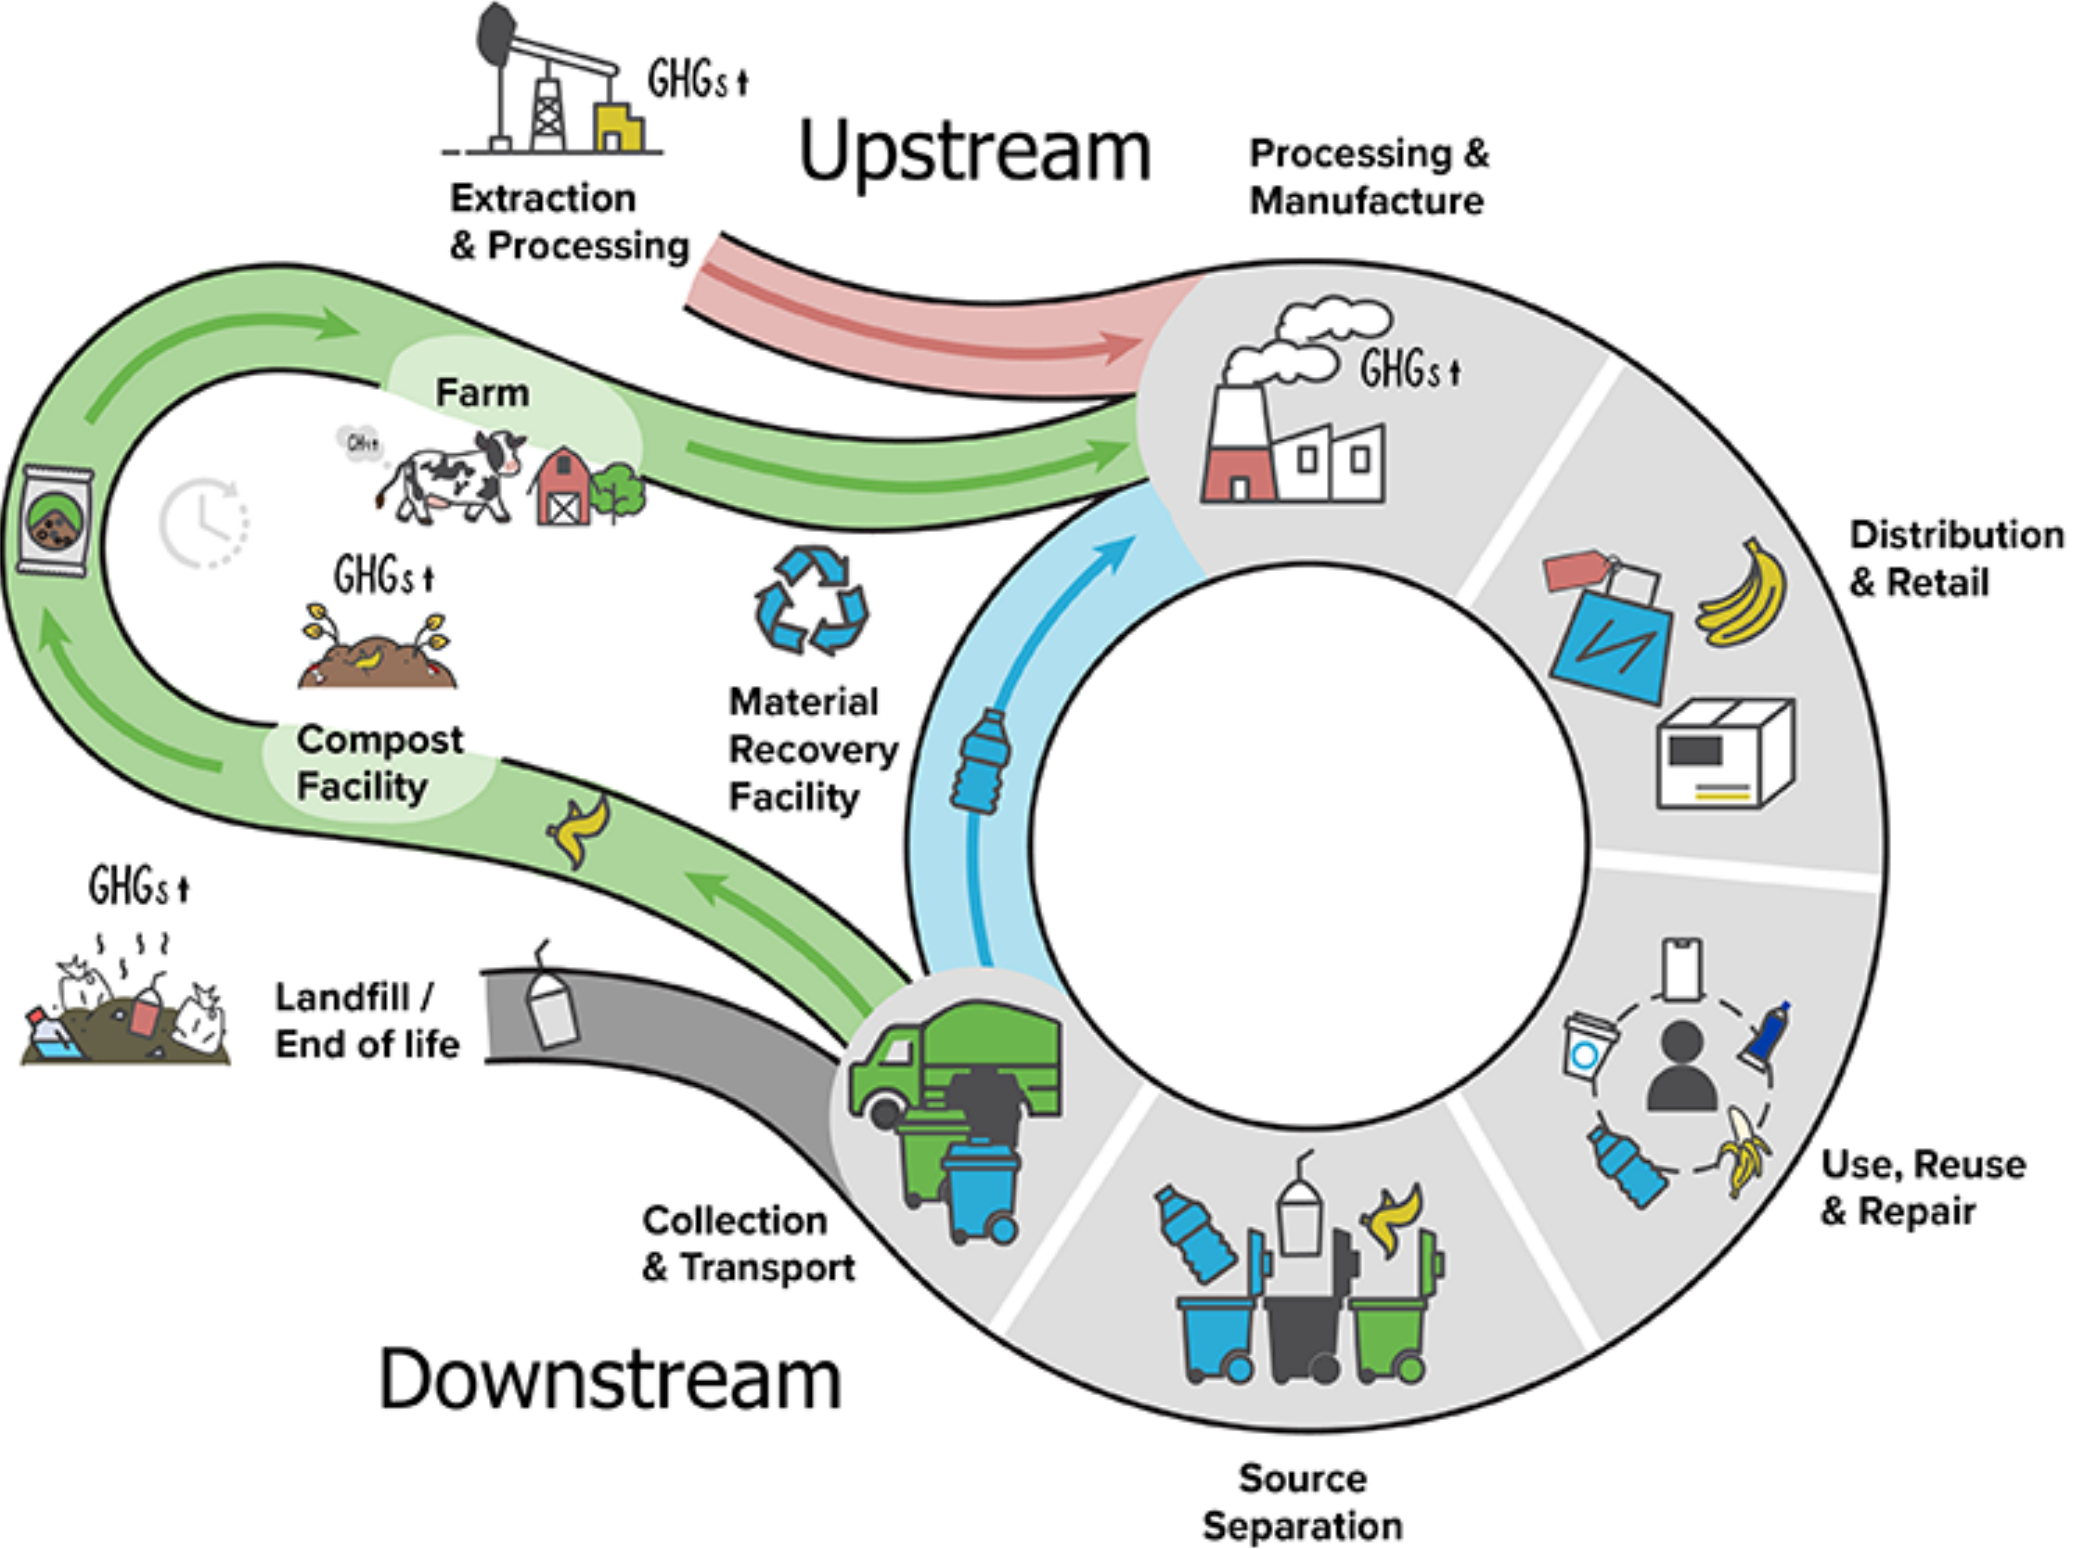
GHGs ↑

Extraction & Processing

Upstream

Processing & Manufacture

GHGs ↑

Farm

GHGs ↑

GHGs ↑

Compost Facility

Material Recovery Facility

Distribution & Retail

GHGs ↑

Landfill / End of life

Use, Reuse & Repair

Collection & Transport

Downstream

Source Separation